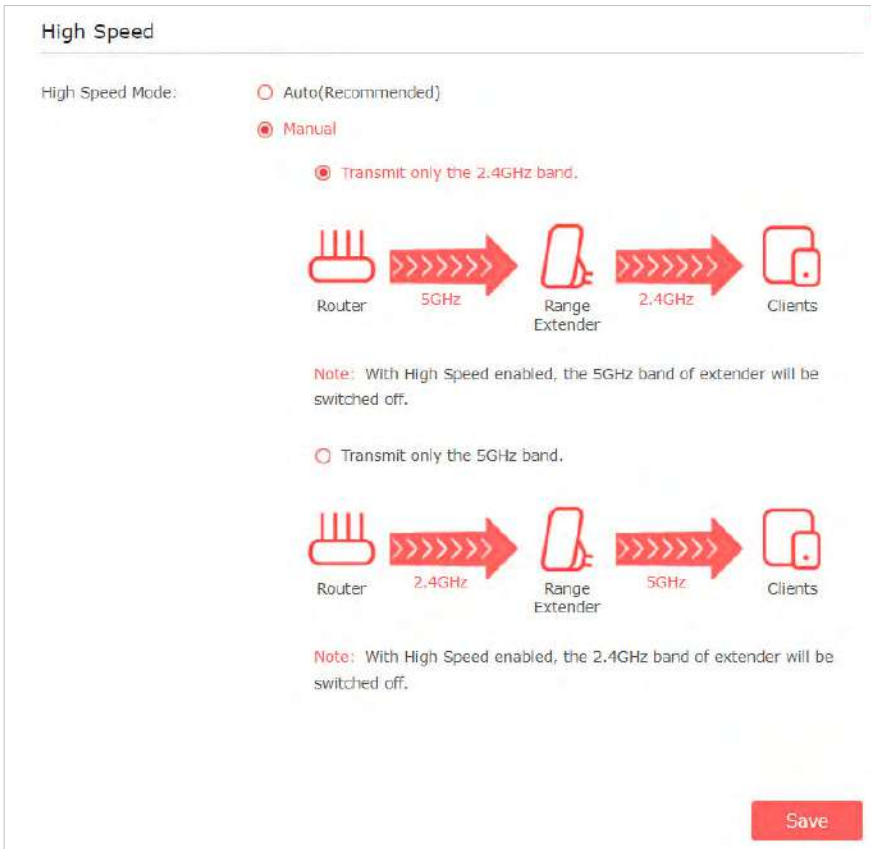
High Speed

High Speed Mode:

Auto(Recommended)

Manual

Transmit only the 2.4GHz band.

Router

5GHz

Range Extender

2.4GHz

Clients

Note: With High Speed enabled, the 5GHz band of extender will be switched off.

Transmit only the 5GHz band.

Router

2.4GHz

Range Extender

5GHz

Clients

Note: With High Speed enabled, the 2.4GHz band of extender will be switched off.

Save